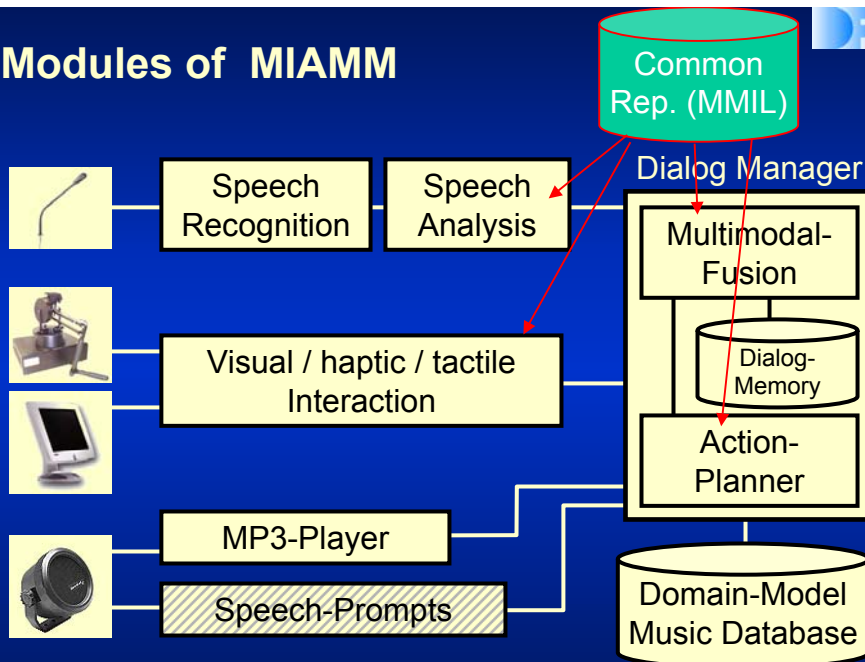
Modules of MIAMM

Common Rep. (MMIL)

Dialog Manager

Speech Recognition

Speech Analysis

Multimodal-Fusion

Dialog-Memory

Visual / haptic / tactile Interaction

Action-Planner

MP3-Player

Speech-Prompts

Domain-Model Music Database